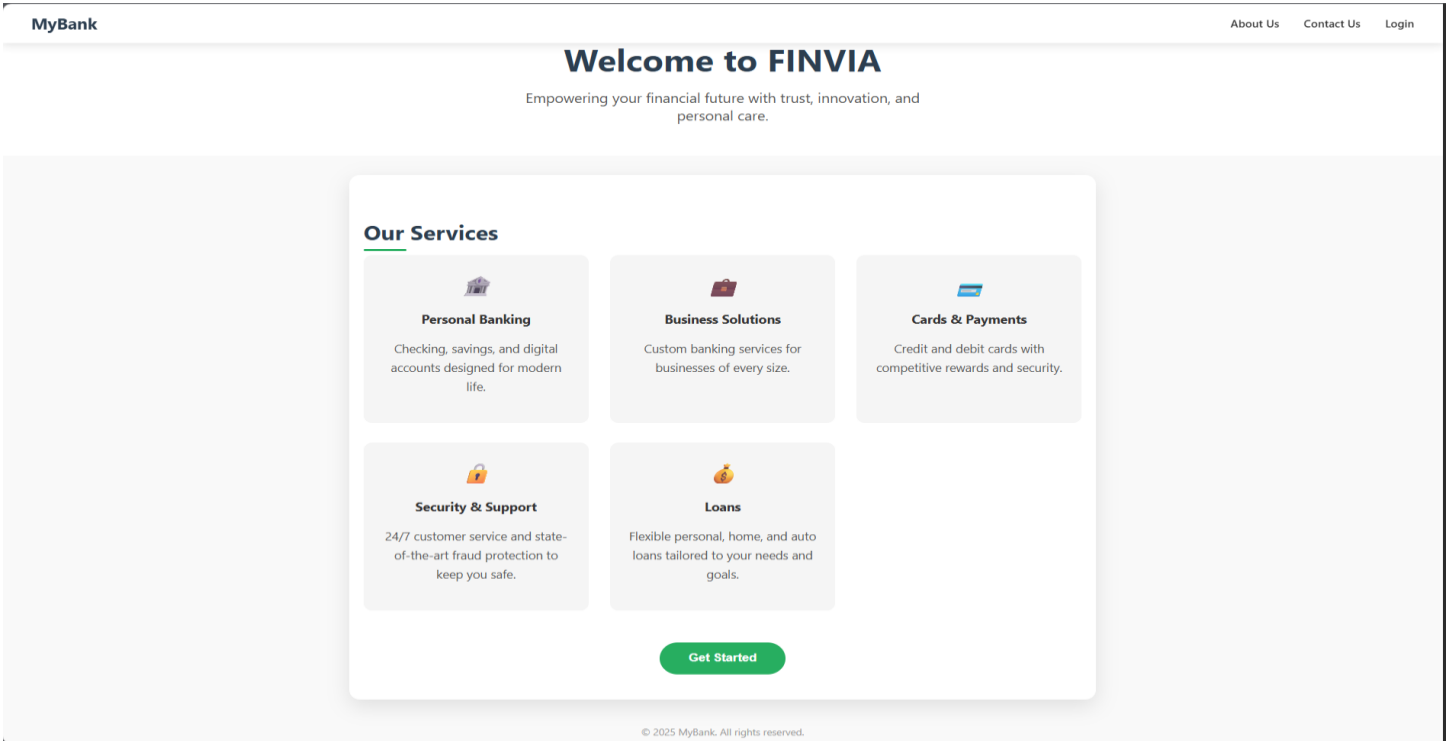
MyBank

About Us Contact Us Login

Welcome to FINVIA

Empowering your financial future with trust, innovation, and personal care.

Our Services

Personal Banking

Checking, savings, and digital accounts designed for modern life.

Business Solutions

Custom banking services for businesses of every size.

Cards & Payments

Credit and debit cards with competitive rewards and security.

Security & Support

24/7 customer service and state-of-the-art fraud protection to keep you safe.

Loans

Flexible personal, home, and auto loans tailored to your needs and goals.

Get Started

© 2025 MyBank. All rights reserved.